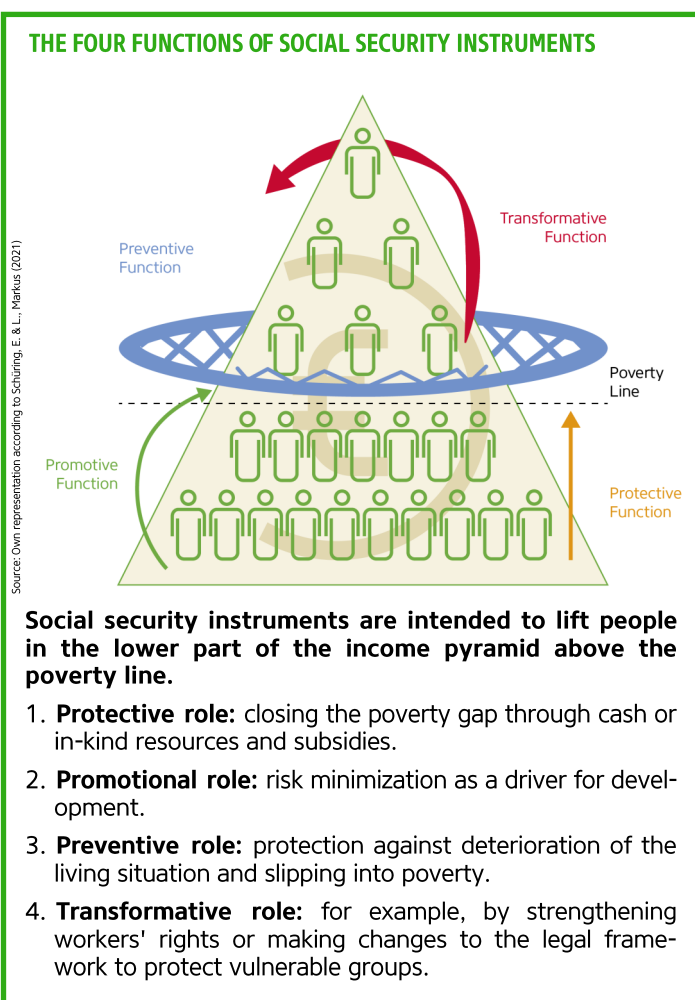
THE FOUR FUNCTIONS OF SOCIAL SECURITY INSTRUMENTS

Source: Own representation according to Schüring, E. & L., Markus (2021)

Transformative Function

Preventive Function

Poverty Line

Promotive Function

Protective Function

Social security instruments are intended to lift people in the lower part of the income pyramid above the poverty line.

1. Protective role: closing the poverty gap through cash or in-kind resources and subsidies.

2. Promotional role: risk minimization as a driver for development.

3. Preventive role: protection against deterioration of the living situation and slipping into poverty.

4. Transformative role: for example, by strengthening workers' rights or making changes to the legal framework to protect vulnerable groups.